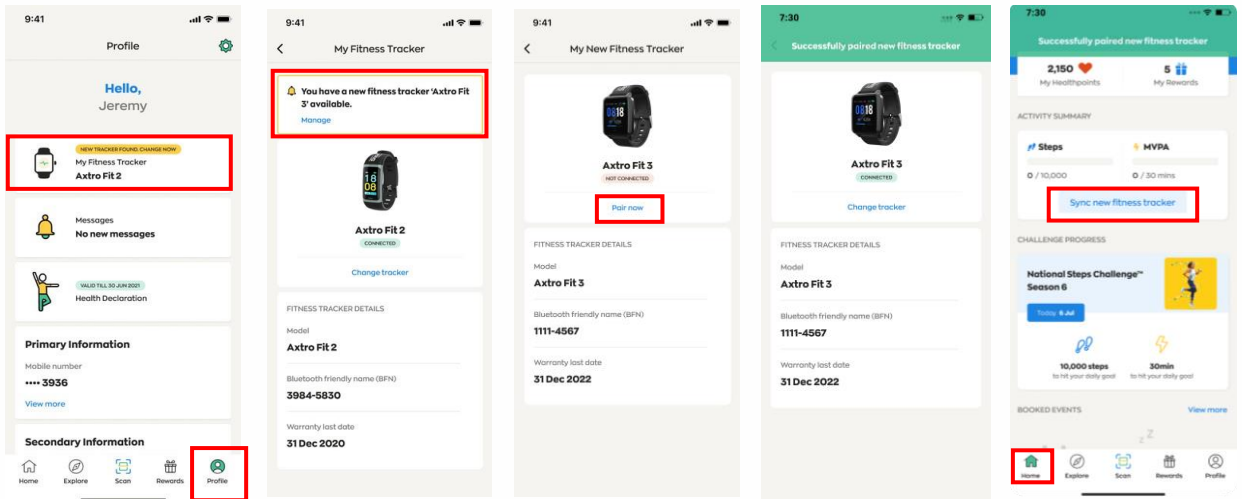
9:41

Profile

Hello,
Jeremy

NEW TRACKER FOUND. CHANGE NOW
My Fitness Tracker
Axtro Fit 2

Messages
No new messages

VALID TILL 30 JUN 2021
Health Declaration

Primary Information
Mobile number
•••• 3936
View more

Secondary Information

Home Explore Scan Rewards Profile

9:41

My Fitness Tracker

You have a new fitness tracker 'Axtro Fit 3' available.
Manage

Axtro Fit 2
CONNECTED
Change tracker

FITNESS TRACKER DETAILS
Model
Axtro Fit 2
Bluetooth friendly name (BFN)
3984-5830
Warranty last date
31 Dec 2020

9:41

My New Fitness Tracker

Axtro Fit 3
NOT CONNECTED
Pair now

FITNESS TRACKER DETAILS
Model
Axtro Fit 3
Bluetooth friendly name (BFN)
1111-4567
Warranty last date
31 Dec 2022

7:30

Successfully paired new fitness tracker

Axtro Fit 3
CONNECTED
Change tracker

FITNESS TRACKER DETAILS
Model
Axtro Fit 3
Bluetooth friendly name (BFN)
1111-4567
Warranty last date
31 Dec 2022

7:30

Successfully paired new fitness tracker

2,150
My Healthpoints
5
My Rewards

ACTIVITY SUMMARY
Steps
0 / 10,000
MVPA
0 / 30 mins
Sync new fitness tracker

CHALLENGE PROGRESS
National Steps Challenge™ Season 6
Today: 6 Jul
10,000 steps
to hit your daily goal
30min
to hit your daily goal

BOOKED EVENTS
View more

Home Explore Scan Rewards Profile